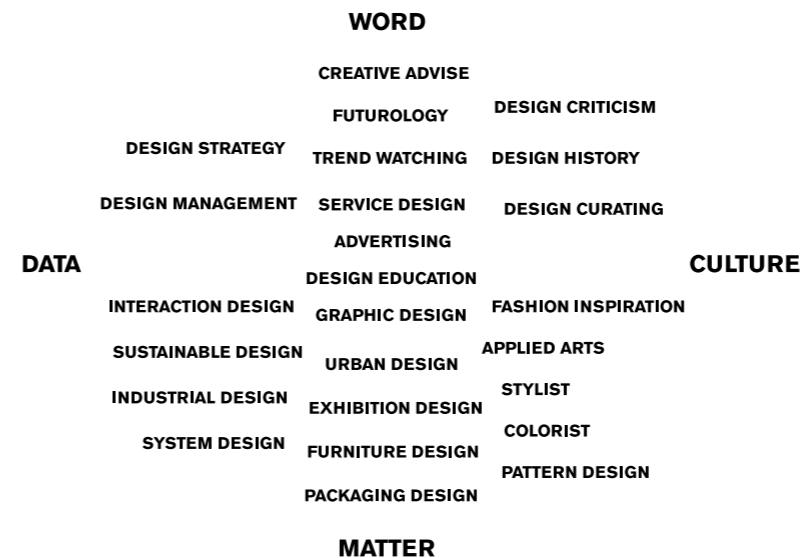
WORD

CREATIVE ADVISE

FUTUROLOGY

DESIGN CRITICISM

DESIGN STRATEGY

TREND WATCHING

DESIGN HISTORY

DESIGN MANAGEMENT

SERVICE DESIGN

DESIGN CURATING

ADVERTISING

DATA

CULTURE

DESIGN EDUCATION

INTERACTION DESIGN

GRAPHIC DESIGN

FASHION INSPIRATION

SUSTAINABLE DESIGN

APPLIED ARTS

URBAN DESIGN

STYLIST

INDUSTRIAL DESIGN

EXHIBITION DESIGN

COLORIST

SYSTEM DESIGN

FURNITURE DESIGN

PATTERN DESIGN

PACKAGING DESIGN

MATTER